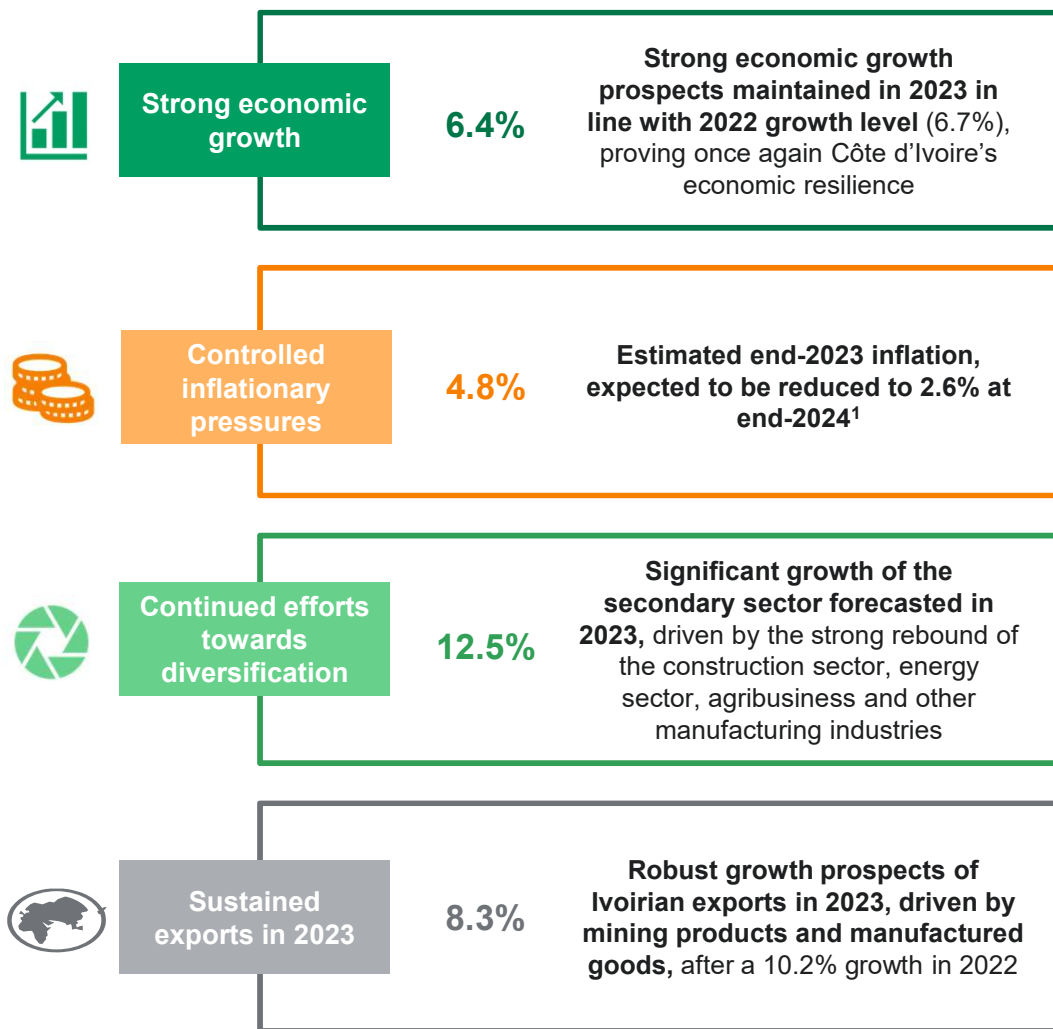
Strong economic growth

6.4%

Strong economic growth prospects maintained in 2023 in line with 2022 growth level (6.7%), proving once again Côte d'Ivoire's economic resilience

Controlled inflationary pressures

4.8%

Estimated end-2023 inflation, expected to be reduced to 2.6% at end-2024$^1$

Continued efforts towards diversification

12.5%

Significant growth of the secondary sector forecasted in 2023, driven by the strong rebound of the construction sector, energy sector, agribusiness and other manufacturing industries

Sustained exports in 2023

8.3%

Robust growth prospects of Ivoirian exports in 2023, driven by mining products and manufactured goods, after a 10.2% growth in 2022